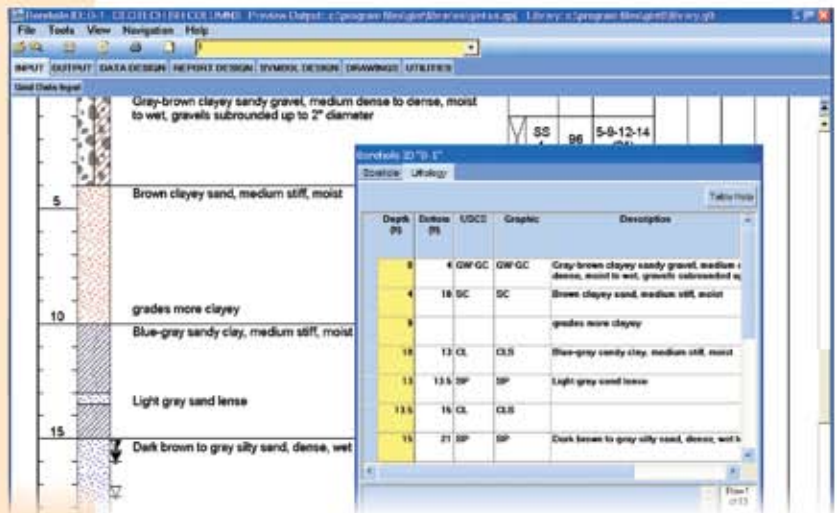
Borehole ID: B-1 - CLCH CH (B) COLUMNS Preview Output: c:\program files\gint\library\gint.gpj Library: c:\program files\gint\library.glb

File Tools View Navigation Help

INPUT OUTPUT DATA DESIGN REPORT DESIGN SYMBOL DESIGN DRAWINGS UTILITIES

Gint Data Input

Gray-brown clayey sandy gravel, medium dense to dense, moist to wet, gravels subrounded up to 2" diameter

SS 1 96 5-9-12-14

5

Brown clayey sand, medium stiff, moist

grades more clayey

10

Blue-gray sandy clay, medium stiff, moist

Light gray sand lense

15

Dark brown to gray silty sand, dense, wet

Borehole ID "B-1"

Borehole Lithology

Table Help

| Depth (ft) | Bottom (ft) | USCS | Graphic | Description |
|---|---|---|---|---|
| 0 | 4 | GW-GC | GW-GC | Gray-brown clayey sandy gravel, medium dense, moist to wet, gravels subrounded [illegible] |
| 4 | 10 | SC | SC | Brown clayey sand, medium stiff, moist |
| 9 | | | | grades more clayey |
| 10 | 13 | CL | CLS | Blue-gray sandy clay, medium stiff, moist |
| 13 | 13.5 | SP | SP | Light gray sand lense |
| 13.5 | 15 | CL | CLS | |
| 15 | 21 | SP | SP | Dark brown to gray silty sand, dense, wet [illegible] |

Row 1 of 13